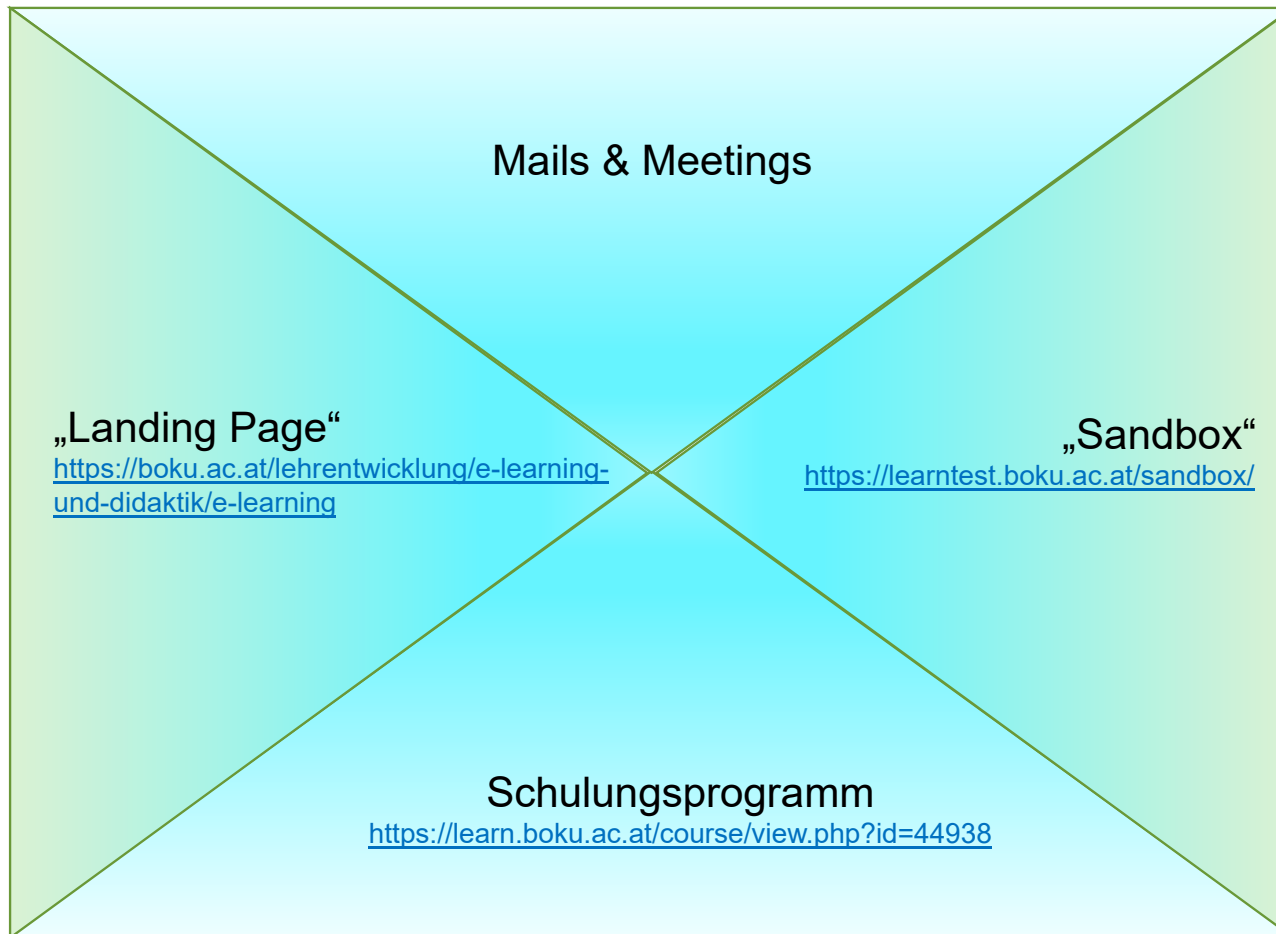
Mails & Meetings

„Landing Page“
https://boku.ac.at/lehrentwicklung/e-learning-und-didaktik/e-learning

„Sandbox“
https://learntest.boku.ac.at/sandbox/

Schulungsprogramm
https://learn.boku.ac.at/course/view.php?id=44938